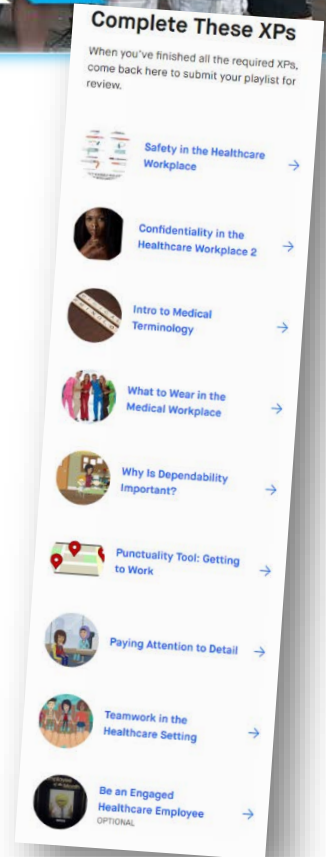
Complete These XPs

When you've finished all the required XPs, come back here to submit your playlist for review.

Safety in the Healthcare Workplace →

Confidentiality in the Healthcare Workplace 2 →

Intro to Medical Terminology →

What to Wear in the Medical Workplace →

Why Is Dependability Important? →

Punctuality Tool: Getting to Work →

Paying Attention to Detail →

Teamwork in the Healthcare Setting →

Be an Engaged Healthcare Employee →
OPTIONAL